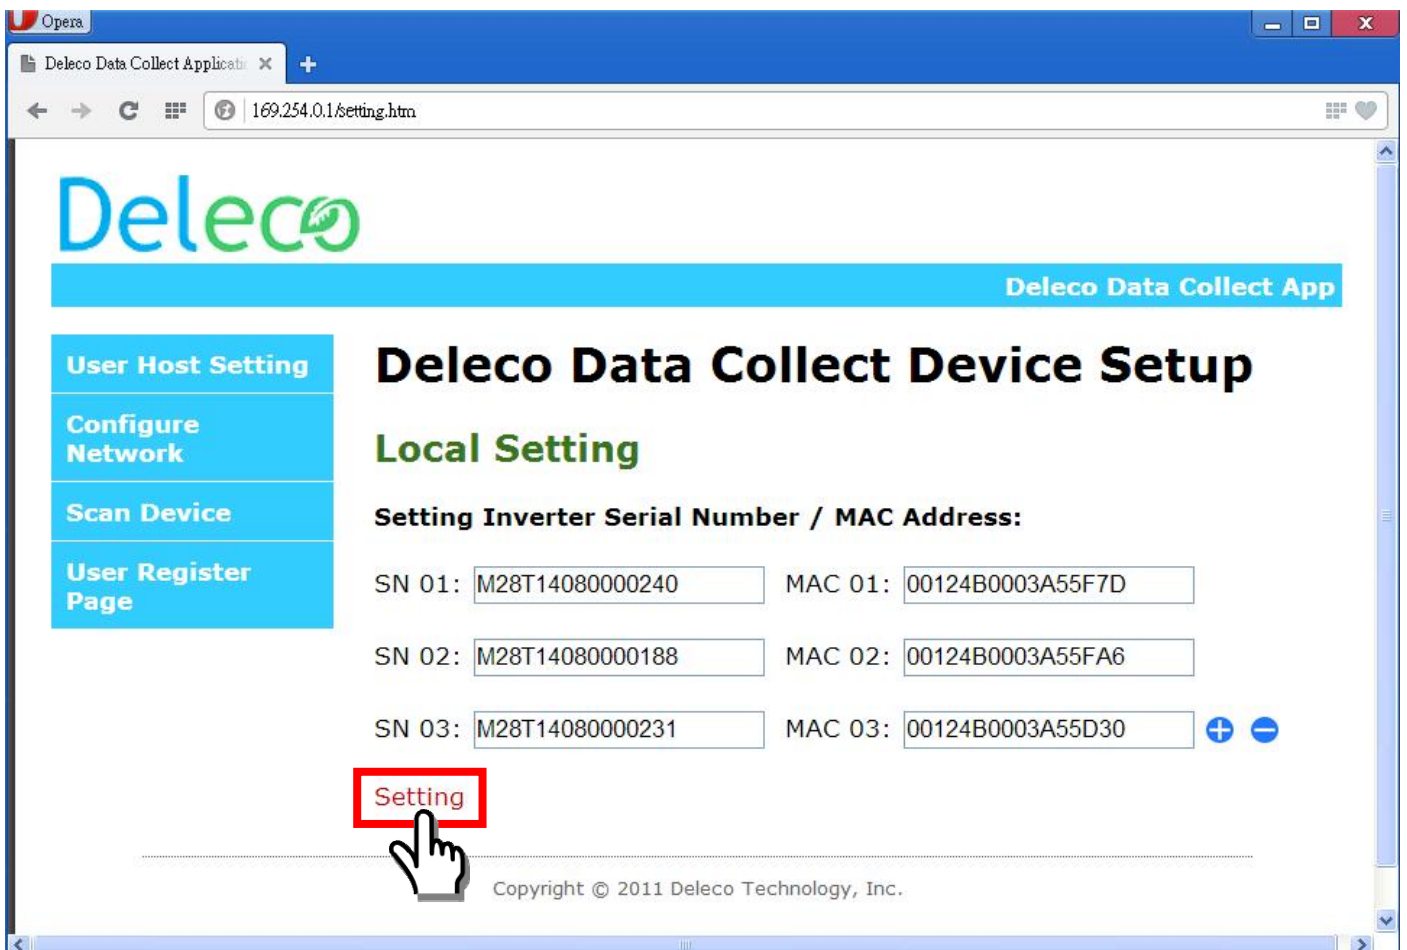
Opera

Deleco Data Collect Applicati

169.254.0.1/setting.htm

Deleco

Deleco Data Collect App

User Host Setting

Configure Network

Scan Device

User Register Page

Deleco Data Collect Device Setup

Local Setting

Setting Inverter Serial Number / MAC Address:

SN 01: M28T14080000240 MAC 01: 00124B0003A55F7D

SN 02: M28T14080000188 MAC 02: 00124B0003A55FA6

SN 03: M28T14080000231 MAC 03: 00124B0003A55D30

Setting

Copyright © 2011 Deleco Technology, Inc.